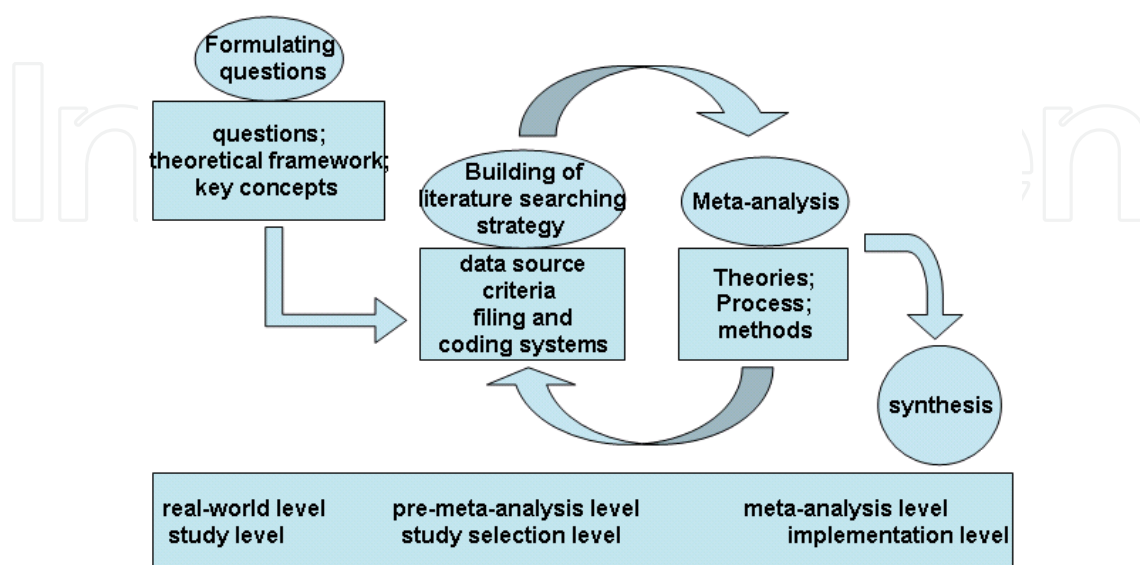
Formulating questions

questions; theoretical framework; key concepts

Building of literature searching strategy

data source criteria filing and coding systems

Meta-analysis

Theories; Process; methods

synthesis

real-world level
study level

pre-meta-analysis level
study selection level

meta-analysis level
implementation level